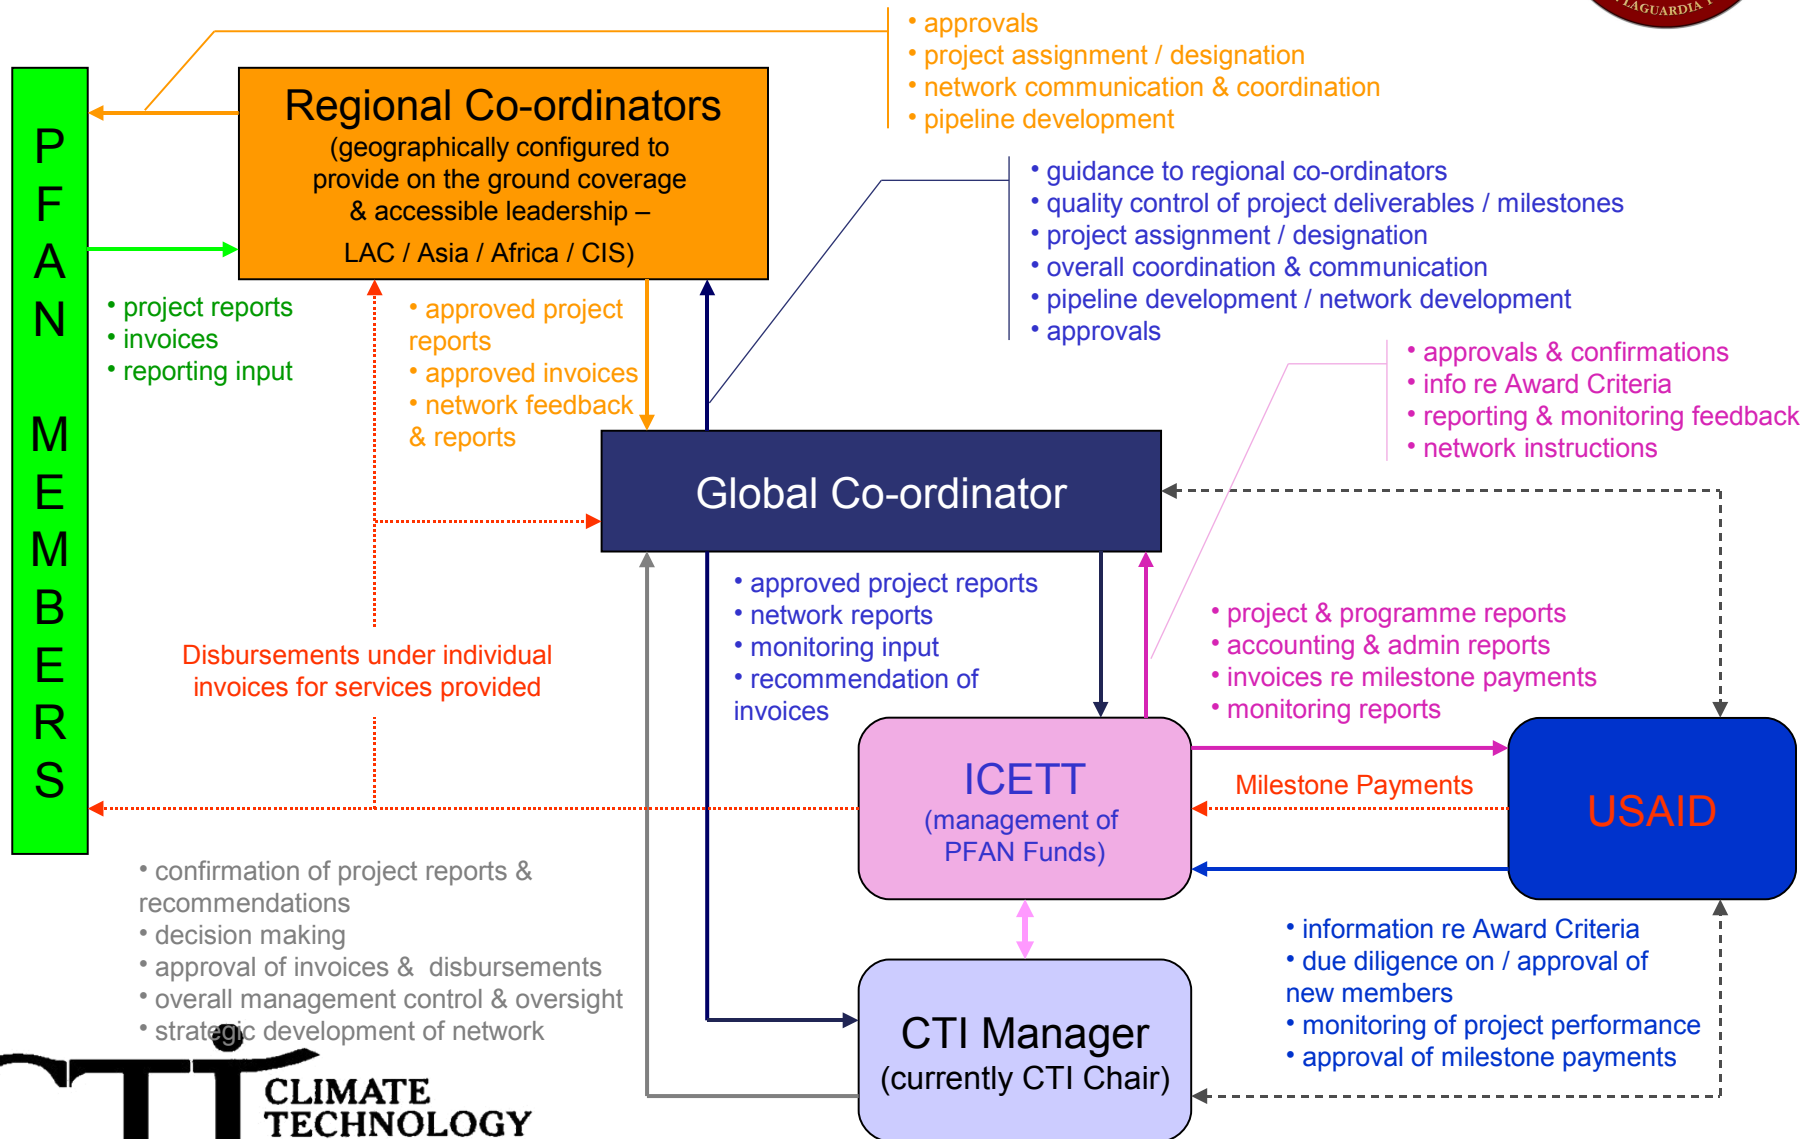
LAGUARDIA

• approvals
• project assignment / designation
• network communication & coordination
• pipeline development

P F A N M E M B E R S

Regional Co-ordinators
(geographically configured to provide on the ground coverage & accessible leadership – LAC / Asia / Africa / CIS)

• guidance to regional co-ordinators
• quality control of project deliverables / milestones
• project assignment / designation
• overall coordination & communication
• pipeline development / network development
• approvals

• project reports
• invoices
• reporting input

• approved project reports
• approved invoices
• network feedback & reports

• approvals & confirmations
• info re Award Criteria
• reporting & monitoring feedback
• network instructions

Global Co-ordinator

• approved project reports
• network reports
• monitoring input
• recommendation of invoices

• project & programme reports
• accounting & admin reports
• invoices re milestone payments
• monitoring reports

Disbursements under individual invoices for services provided

ICETT
(management of PFAN Funds)

Milestone Payments

USAID

• confirmation of project reports & recommendations
• decision making
• approval of invoices & disbursements
• overall management control & oversight
• strategic development of network

• information re Award Criteria
• due diligence on / approval of new members
• monitoring of project performance
• approval of milestone payments

CTI Manager
(currently CTI Chair)

CTI CLIMATE TECHNOLOGY